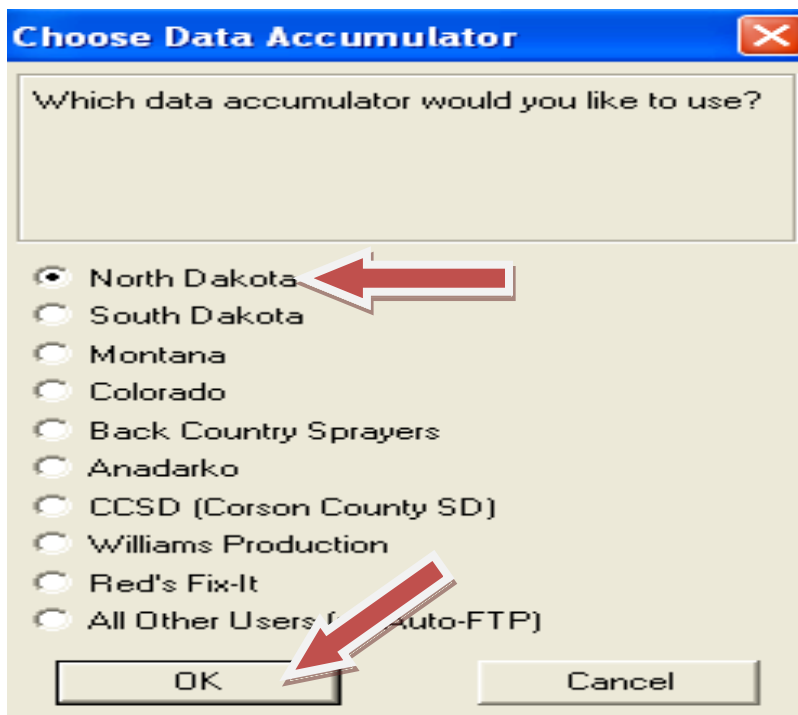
Choose Data Accumulator

Which data accumulator would you like to use?

North Dakota
South Dakota
Montana
Colorado
Back Country Sprayers
Anadarko
CCSD (Corson County SD)
Williams Production
Red's Fix-It
All Other Users ([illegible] Auto-FTP)

OK
Cancel